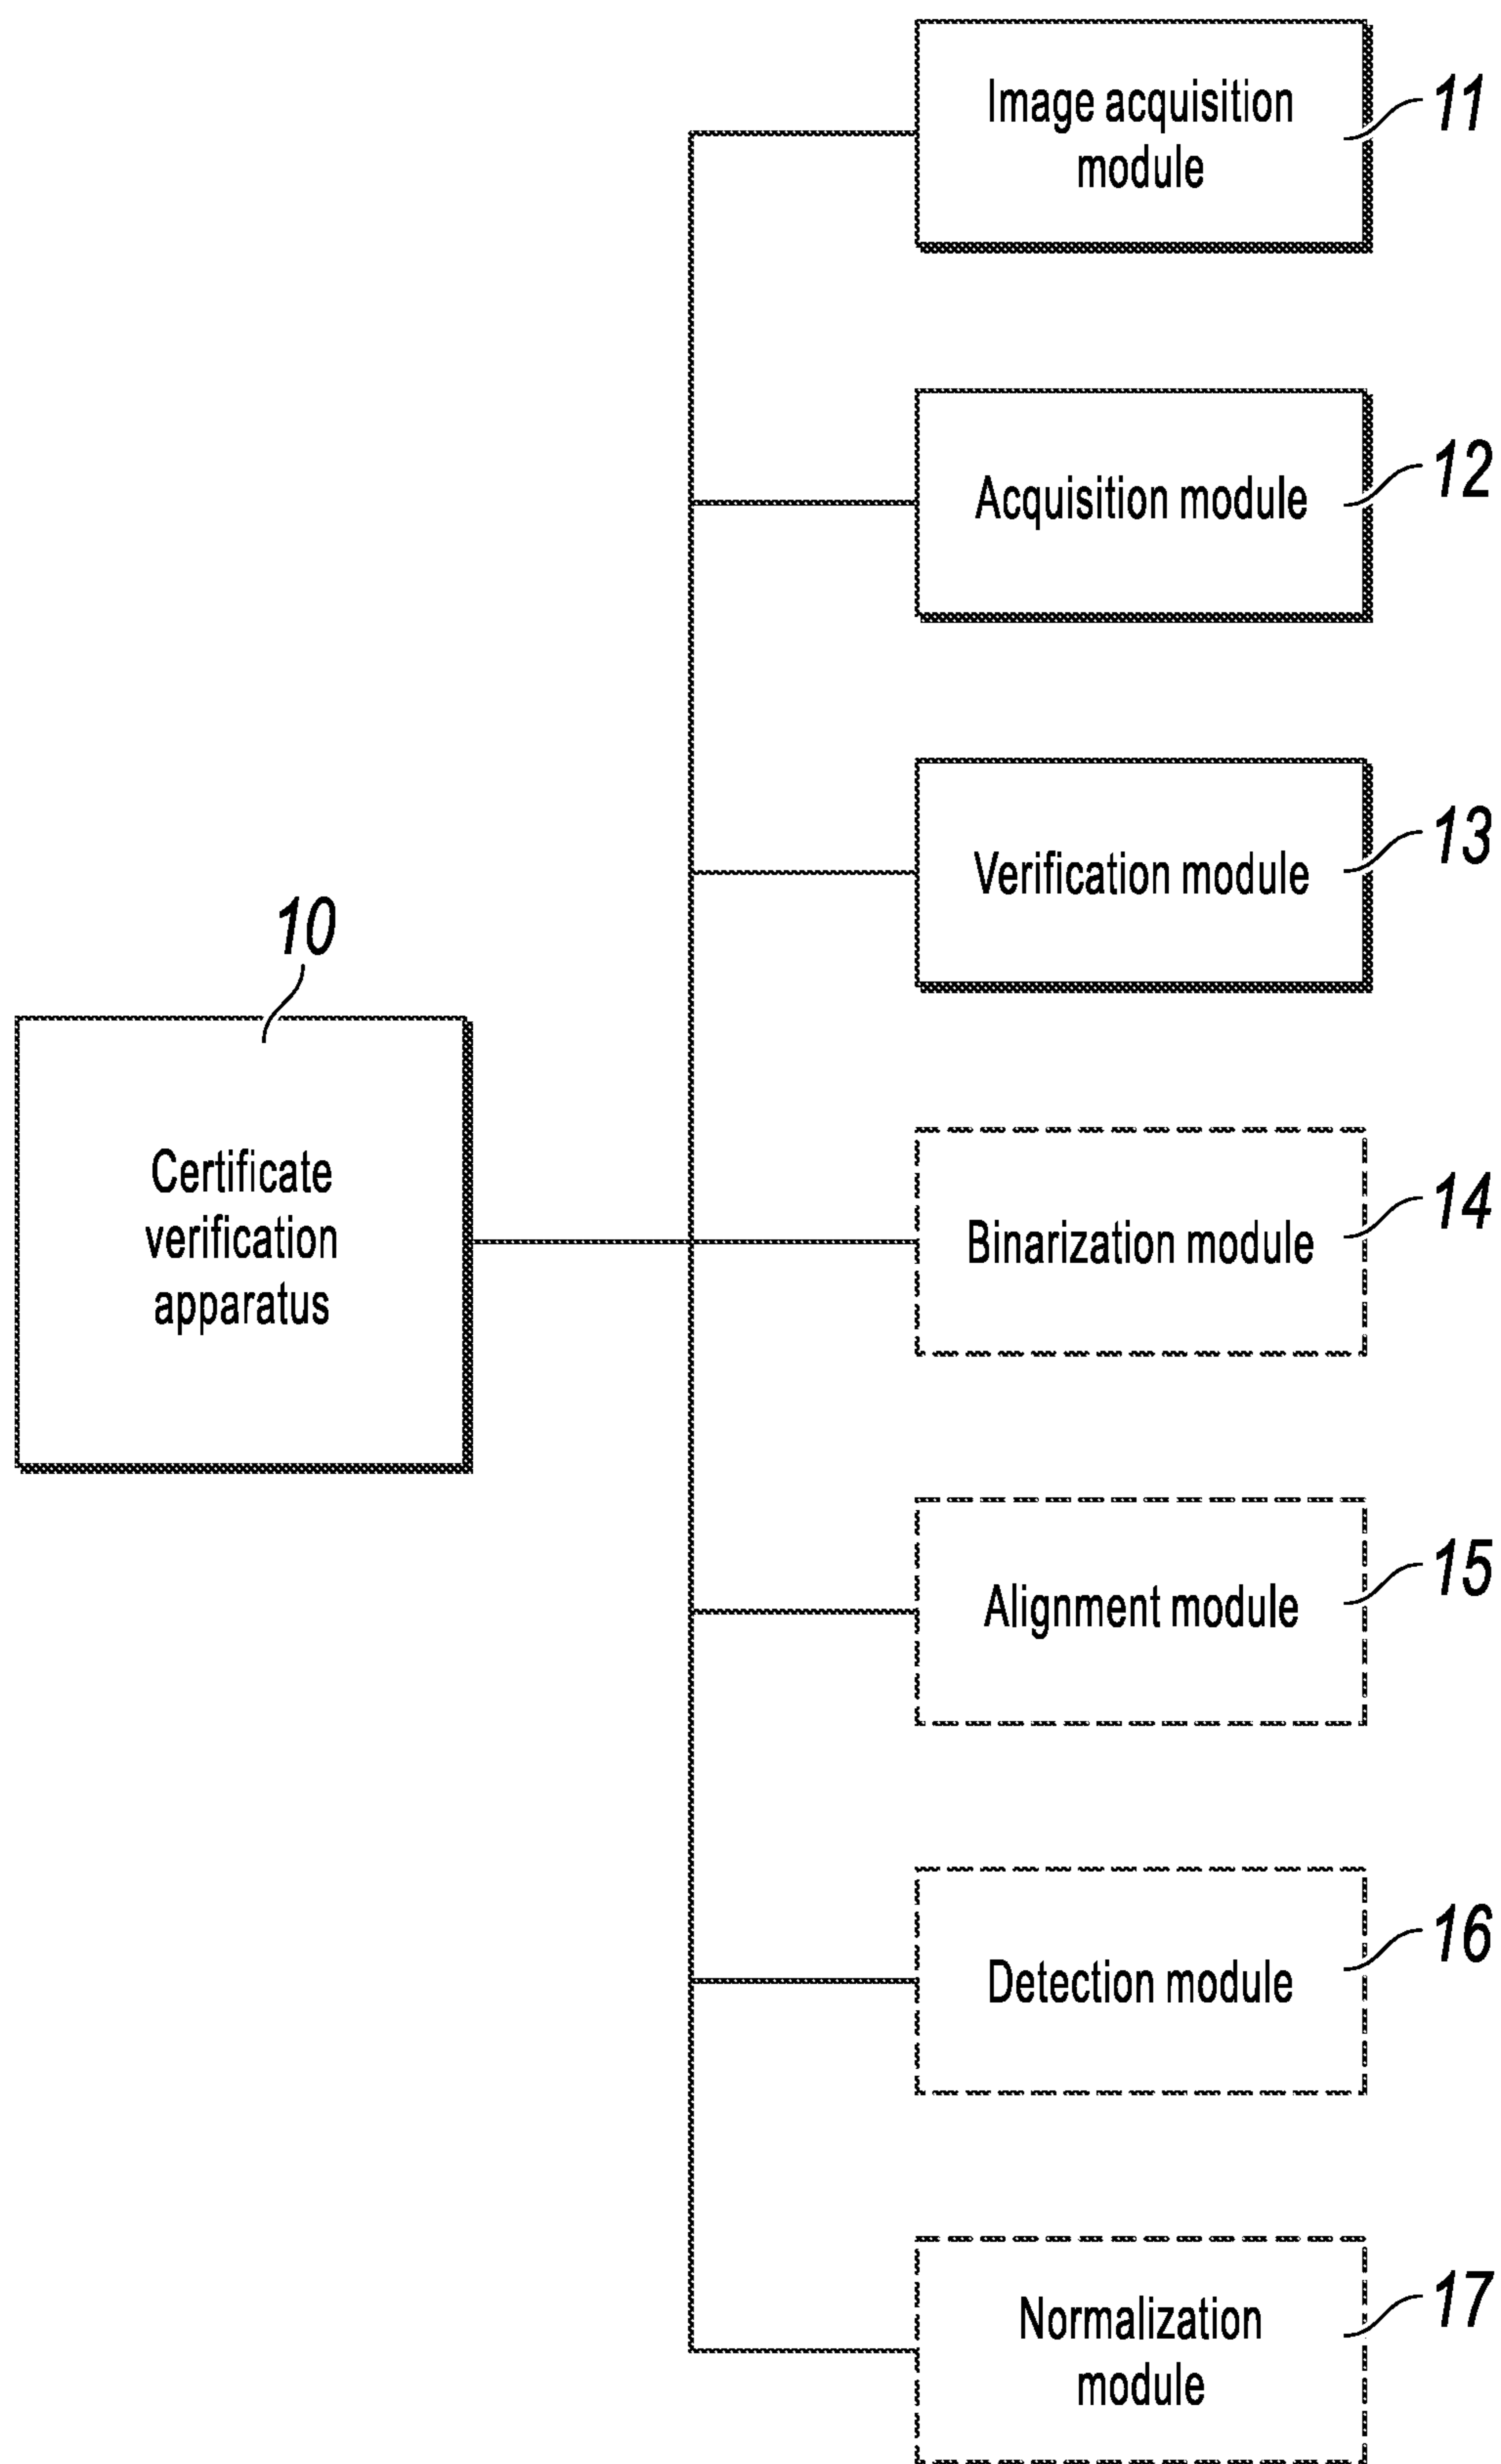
Image acquisition module
11

Acquisition module
12

Verification module
13

10
Certificate verification apparatus

Binarization module
14

Alignment module
15

Detection module
16

Normalization module
17